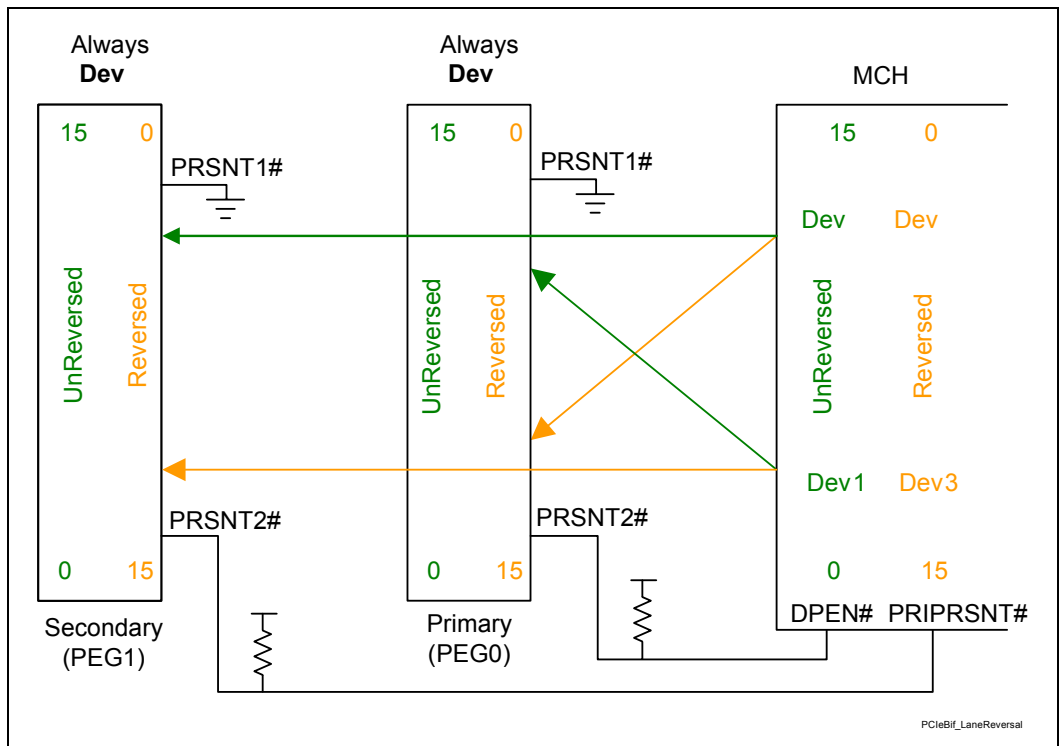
Always
Dev

15 0
PRSNT1#

UnReversed
Reversed

PRSNT2#
0 15

Secondary
(PEG1)

Always
Dev

15 0
PRSNT1#

UnReversed
Reversed

PRSNT2#
0 15

Primary
(PEG0)

MCH

15 0

Dev Dev

UnReversed
Reversed

Dev1 Dev3

0 15
DPEN# PRIPRSNT#

PCIeBif_LaneReversal